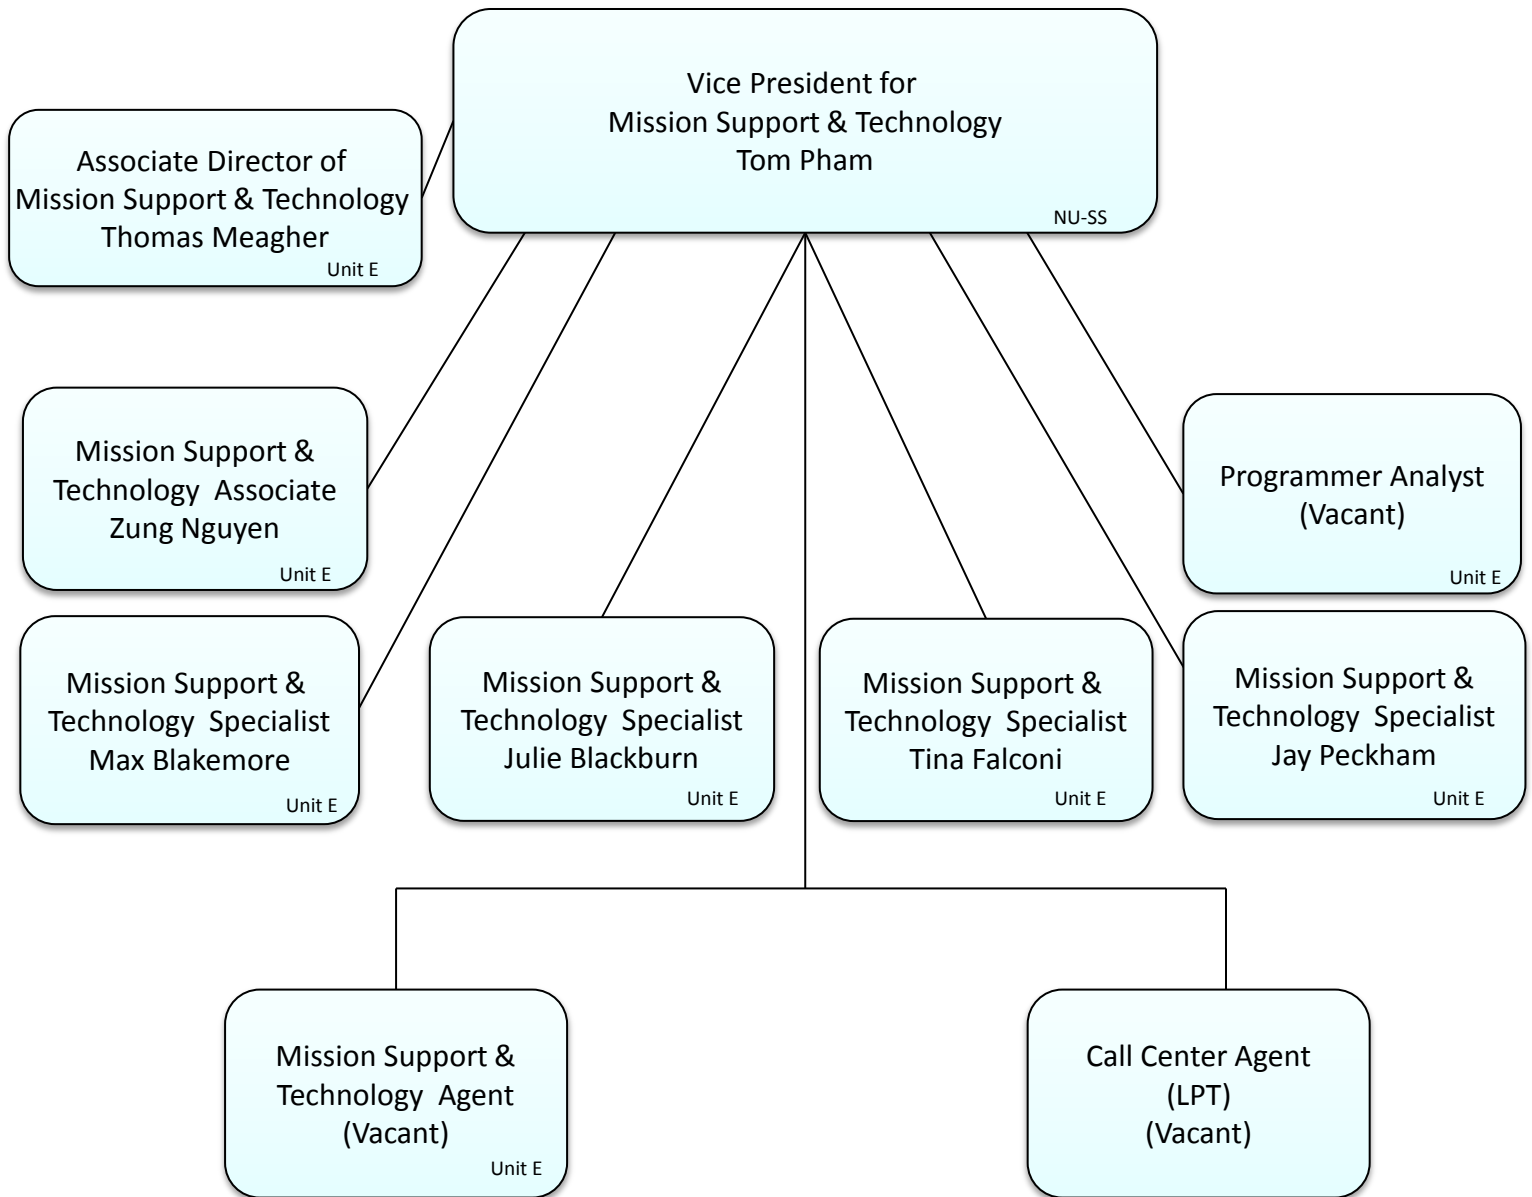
Vice President for
Mission Support & Technology
Tom Pham
NU-SS

Associate Director of
Mission Support & Technology
Thomas Meagher
Unit E

Mission Support & Technology Associate
Zung Nguyen
Unit E

Programmer Analyst
(Vacant)
Unit E

Mission Support & Technology Specialist
Max Blakemore
Unit E

Mission Support & Technology Specialist
Julie Blackburn
Unit E

Mission Support & Technology Specialist
Tina Falconi
Unit E

Mission Support & Technology Specialist
Jay Peckham
Unit E

Mission Support & Technology Agent
(Vacant)
Unit E

Call Center Agent
(LPT)
(Vacant)